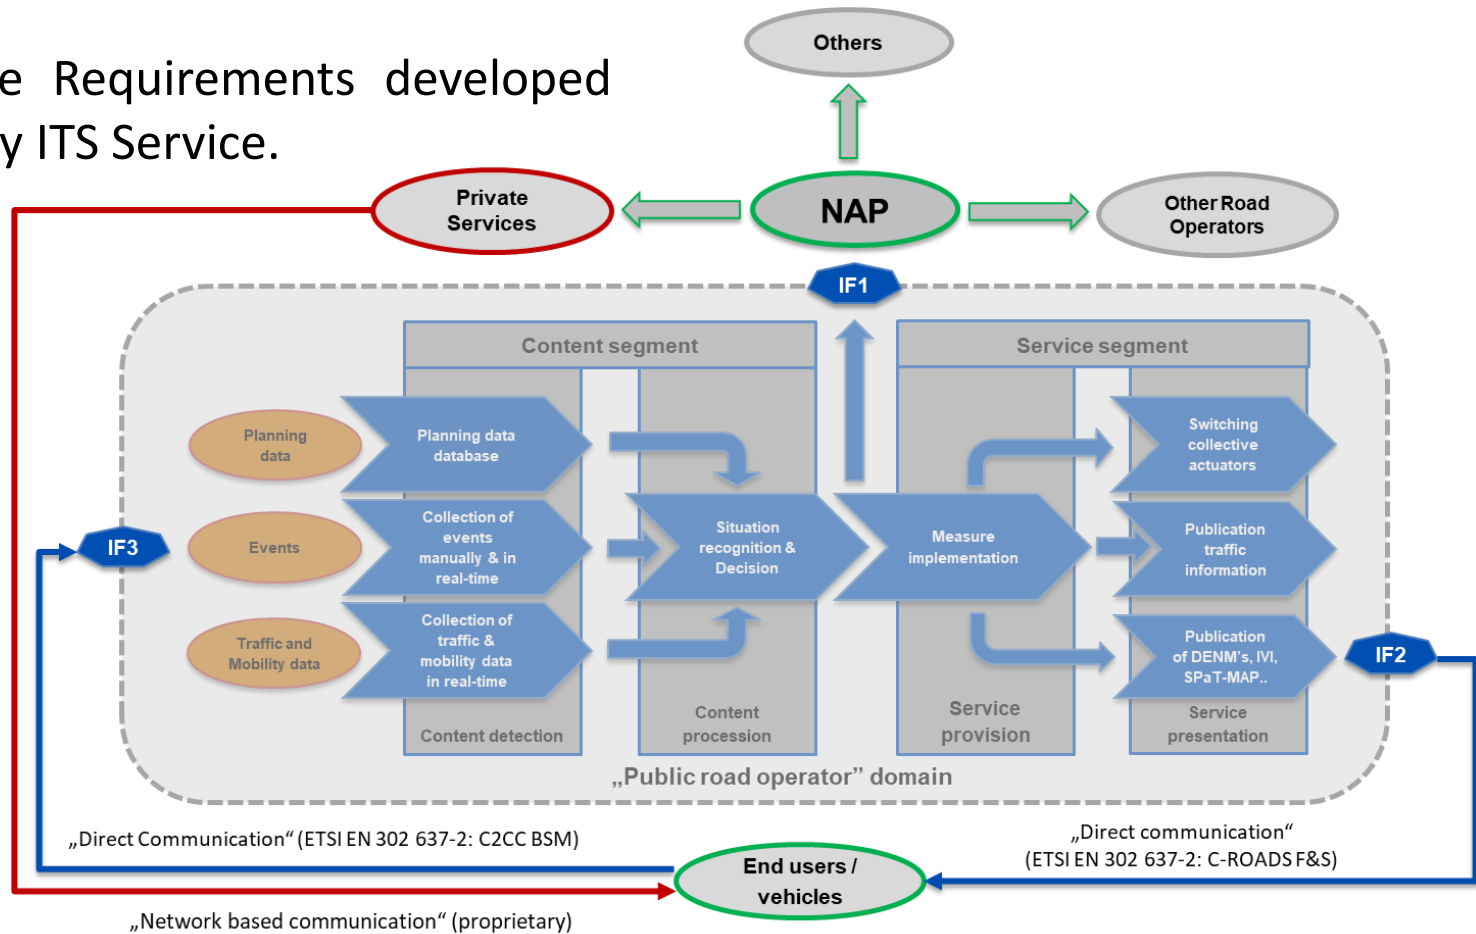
e Requirements developed
y ITS Service.

Others

Private Services

NAP

Other Road Operators

IF1

Content segment

Service segment

Planning data

Planning data database

Switching collective actuators

IF3

Events

Collection of events manually & in real-time

Situation recognition & Decision

Measure implementation

Publication traffic information

Traffic and Mobility data

Collection of traffic & mobility data in real-time

Publication of DENM's, IVI, SPaT-MAP..

IF2

Content detection

Content procession

Service provision

Service presentation

„Public road operator" domain

„Direct Communication" (ETSI EN 302 637-2: C2CC BSM)

„Direct communication" (ETSI EN 302 637-2: C-ROADS F&S)

End users / vehicles

„Network based communication" (proprietary)